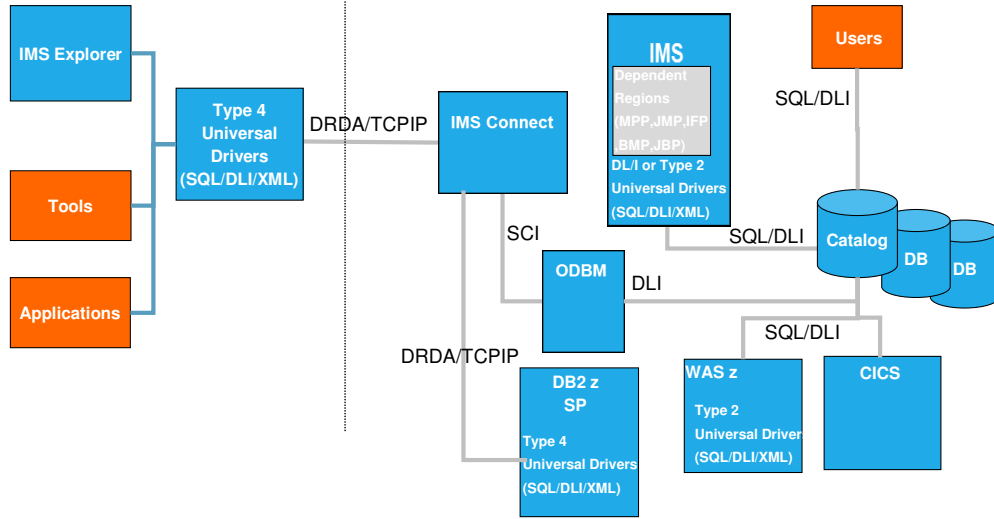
IMS Explorer

Tools

Applications

Type 4 Universal Drivers (SQL/DLI/XML)

DRDA/TCPIP

IMS Connect

SCI

DRDA/TCPIP

IMS

Dependent Regions (MPP,JMP,IFP ,BMP,JBP)

DL/I or Type 2 Universal Drivers (SQL/DLI/XML)

Users

SQL/DLI

SQL/DLI

Catalog

DB

DB

ODBM

DLI

SQL/DLI

DB2 z SP

Type 4 Universal Drivers (SQL/DLI/XML)

WAS z

Type 2 Universal Drivers (SQL/DLI/XML)

CICS